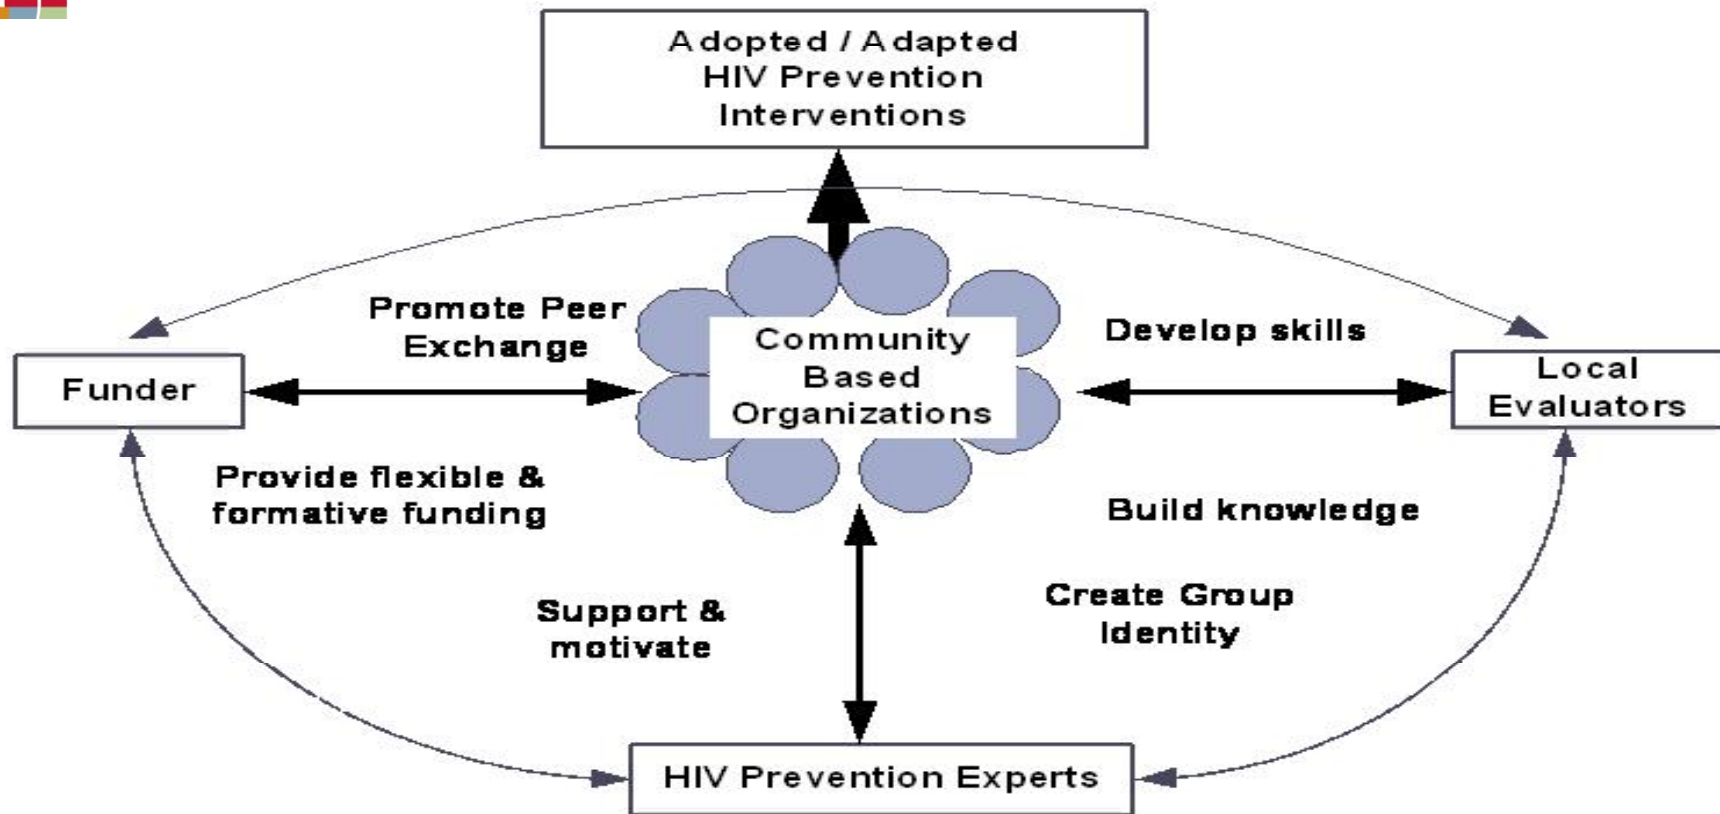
Adopted / Adapted HIV Prevention Interventions

Promote Peer Exchange

Community Based Organizations

Develop skills

Funder

Local Evaluators

Provide flexible & formative funding

Build knowledge

Support & motivate

Create Group Identity

HIV Prevention Experts